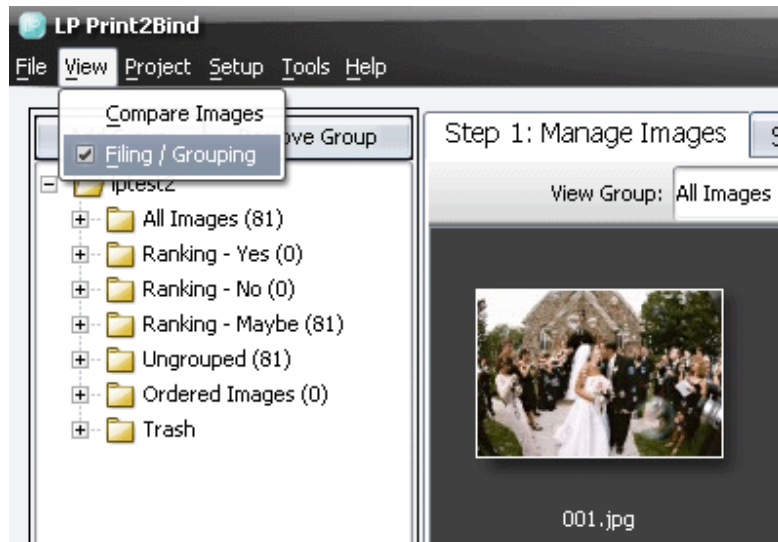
LP Print2Bind

File View Project Setup Tools Help

Compare Images
Filing / Grouping

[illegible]ove Group

lptest2
All Images (81)
Ranking - Yes (0)
Ranking - No (0)
Ranking - Maybe (81)
Ungrouped (81)
Ordered Images (0)
Trash

Step 1: Manage Images

View Group: All Images

001.jpg